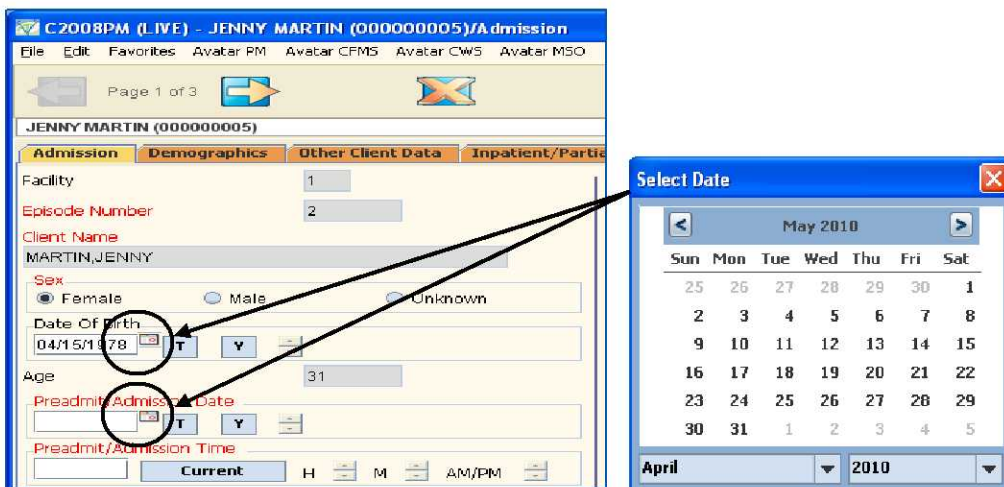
C2008PM (LIVE) - JENNY MARTIN (000000005)/Admission

File Edit Favorites Avatar PM Avatar CFMS Avatar CWS Avatar MSO

Page 1 of 3

JENNY MARTIN (000000005)

Admission | Demographics | Other Client Data | Inpatient/Partia

Facility 1

Episode Number 2

Client Name

MARTIN,JENNY

Sex

Female Male Unknown

Date Of Birth

04/15/1978 T Y

Age 31

Preadmit/Admission Date

T Y

Preadmit/Admission Time

Current H M AM/PM

Select Date

May 2010

| Sun | Mon | Tue | Wed | Thu | Fri | Sat |
|---|---|---|---|---|---|---|
| 25 | 26 | 27 | 28 | 29 | 30 | 1 |
| 2 | 3 | 4 | 5 | 6 | 7 | 8 |
| 9 | 10 | 11 | 12 | 13 | 14 | 15 |
| 16 | 17 | 18 | 19 | 20 | 21 | 22 |
| 23 | 24 | 25 | 26 | 27 | 28 | 29 |
| 30 | 31 | 1 | 2 | 3 | 4 | 5 |

April 2010